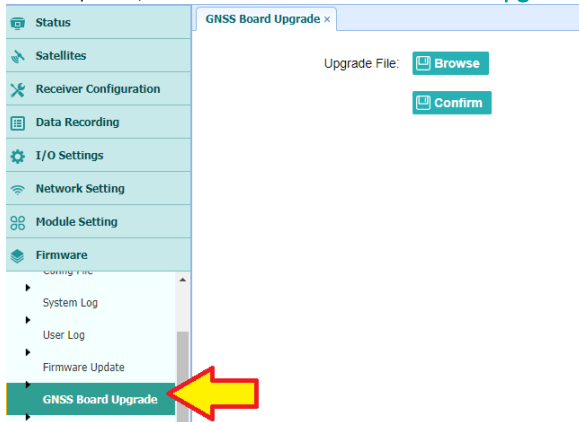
Status
Satellites
Receiver Configuration
Data Recording
I/O Settings
Network Setting
Module Setting
Firmware
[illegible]
System Log
User Log
Firmware Update
GNSS Board Upgrade

GNSS Board Upgrade ×

Upgrade File: Browse

Confirm